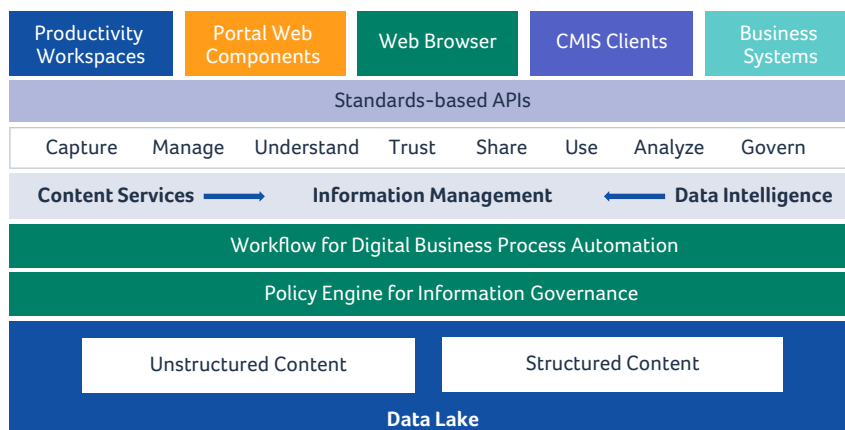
Productivity Workspaces

Portal Web Components

Web Browser

CMIS Clients

Business Systems

Standards-based APIs

Capture Manage Understand Trust Share Use Analyze Govern

Content Services → Information Management ← Data Intelligence

Workflow for Digital Business Process Automation

Policy Engine for Information Governance

Unstructured Content

Structured Content

Data Lake